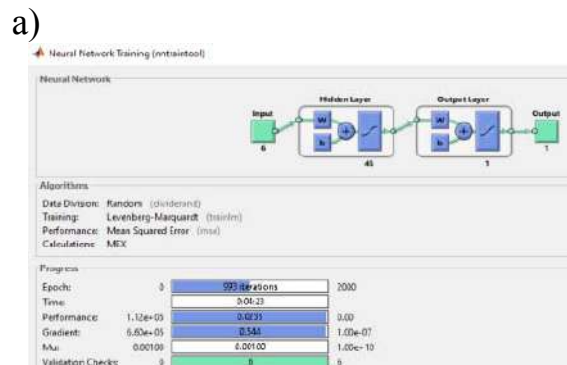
a)

Neural Network Training (nntraintool)

Neural Network

Input
6

Hidden Layer
w
b
45

Output Layer
w
b
1

Output
1

Algorithms

Data Division: Random (dividerand)
Training: Levenberg-Marquardt (trainlm)
Performance: Mean Squared Error (mse)
Calculations: MEX

Progress

| | | | |
|---|---|---|---|
| Epoch: | 0 | 993 iterations | 2000 |
| Time: | | 0:04:23 | |
| Performance: | 1.12e+05 | 0.0231 | 0.00 |
| Gradient: | 6.60e+05 | 0.344 | 1.00e-07 |
| Mu: | 0.00100 | 0.00100 | 1.00e+10 |
| Validation Checks: | 0 | 0 | 6 |